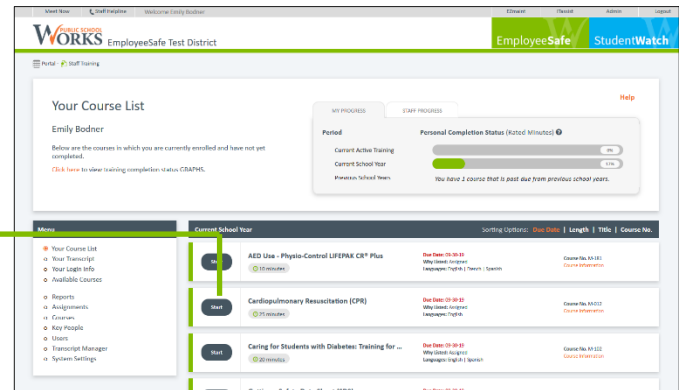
Meet Now | Staff Helpline | Welcome Emily Bodner | EDmentr | ITassist | Admin | Logout

PUBLIC SCHOOL WORKS EmployeeSafe Test District

EmployeeSafe StudentWatch

Portal > Staff Training

Your Course List

Help

Emily Bodner

Below are the courses in which you are currently enrolled and have not yet completed.

Click here to view training completion status GRAPHS.

MY PROGRESS | STAFF PROGRESS

Period | Personal Completion Status (Rated Minutes)

Current Active Training | 0%

Current School Year | 57%

Previous School Years | You have 1 course that is past due from previous school years.

Menu

Your Course List
Your Transcript
Your Login Info
Available Courses

Reports
Assignments
Courses
Key People
Users
Transcript Manager
System Settings

Current School Year

Sorting Options: Due Date | Length | Title | Course No.

Start | AED Use - Physio-Control LIFEPAK CR® Plus | 10 minutes | Due Date: 09-30-18 | Why Listed: Assigned | Languages: English | French | Spanish | Course No. AA-181 | Course Information

Start | Cardiopulmonary Resuscitation (CPR) | 25 minutes | Due Date: 09-30-18 | Why Listed: Assigned | Languages: English | Course No. AA-012 | Course Information

Start | Caring for Students with Diabetes: Training for ... | 20 minutes | Due Date: 09-30-18 | Why Listed: Assigned | Languages: English | Spanish | Course No. AA-102 | Course Information